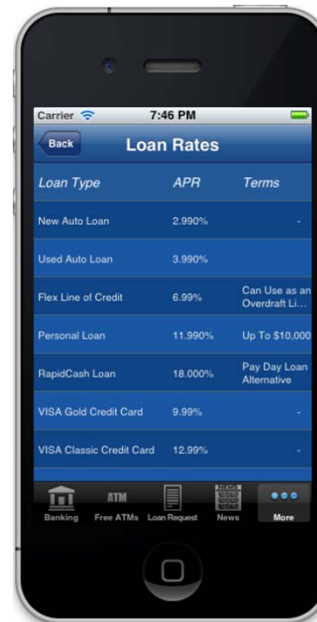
Carrier 7:46 PM

Back Loan Rates

| Loan Type | APR | Terms |
|---|---|---|
| New Auto Loan | 2.990% | - |
| Used Auto Loan | 3.990% | |
| Flex Line of Credit | 6.99% | Can Use as an Overdraft Li... |
| Personal Loan | 11.990% | Up To $10,000 |
| RapidCash Loan | 18.000% | Pay Day Loan Alternative |
| VISA Gold Credit Card | 9.99% | - |
| VISA Classic Credit Card | 12.99% | - |

Banking ATM Free ATMs Loan Request NEWS News More